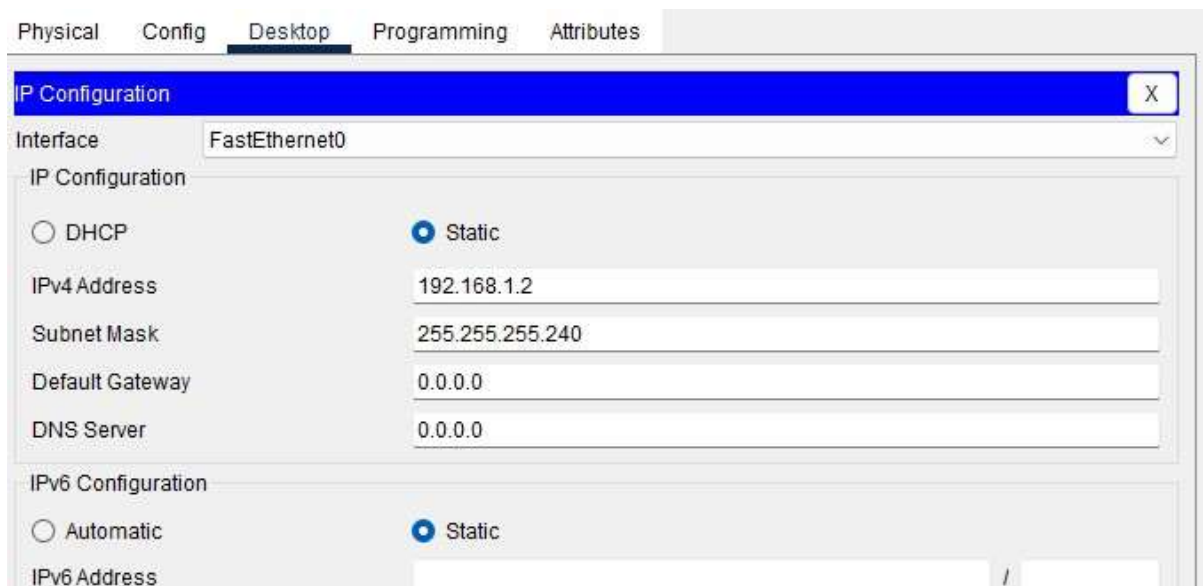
Physical Config Desktop Programming Attributes

IP Configuration X

Interface FastEthernet0

IP Configuration

DHCP Static

IPv4 Address 192.168.1.2

Subnet Mask 255.255.255.240

Default Gateway 0.0.0.0

DNS Server 0.0.0.0

IPv6 Configuration

Automatic Static

IPv6 Address /